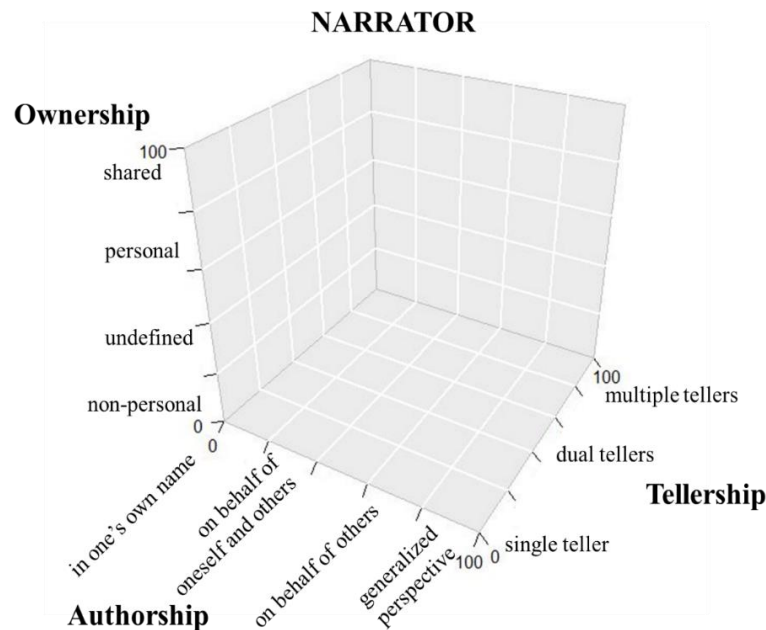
NARRATOR

Ownership

100
shared

personal

undefined

non-personal
0

0
in one's own name
on behalf of oneself and others
on behalf of others
generalized perspective
100

Authorship

0
single teller
dual tellers
multiple tellers
100

Tellership